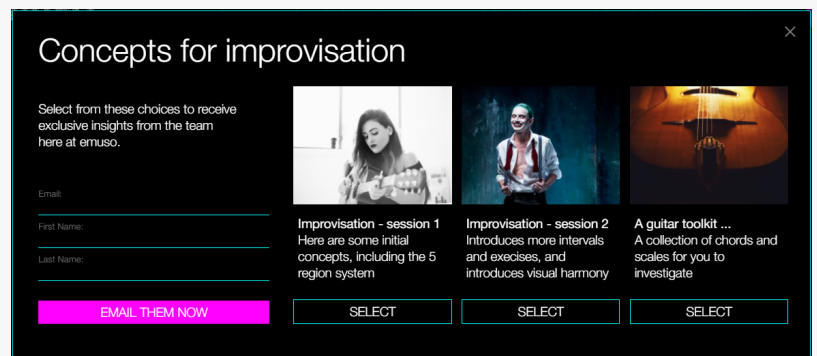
Concepts for improvisation

×

Select from these choices to receive exclusive insights from the team here at emuso.

Email:

First Name:

Last Name:

EMAIL THEM NOW

Improvisation - session 1
Here are some initial concepts, including the 5 region system

SELECT

Improvisation - session 2
Introduces more intervals and execises, and introduces visual harmony

SELECT

A guitar toolkit ...
A collection of chords and scales for you to investigate

SELECT